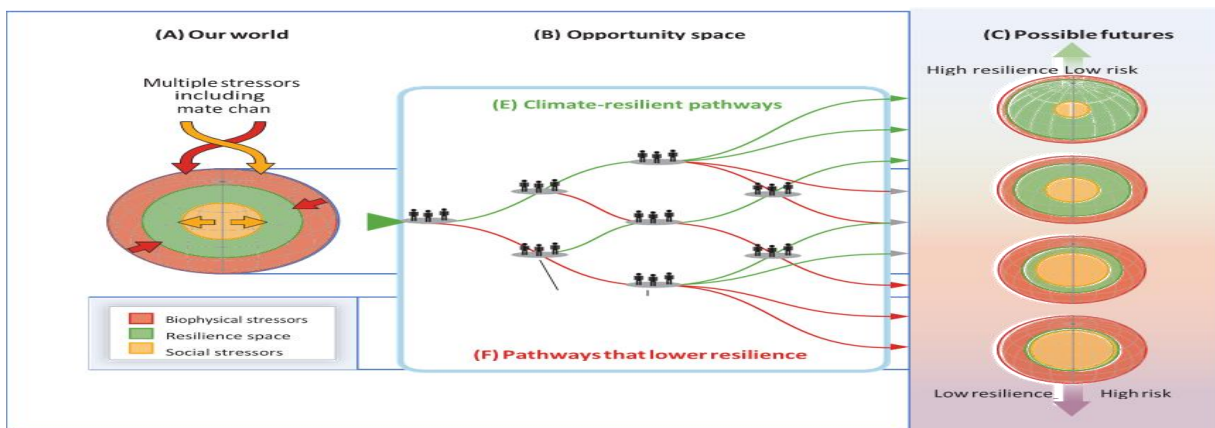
(A) Our world

Multiple stressors including mate chan

Biophysical stressors
Resilience space
Social stressors

(B) Opportunity space

(E) Climate-resilient pathways

(F) Pathways that lower resilience

(C) Possible futures

High resilience Low risk

Low resilience_ High risk